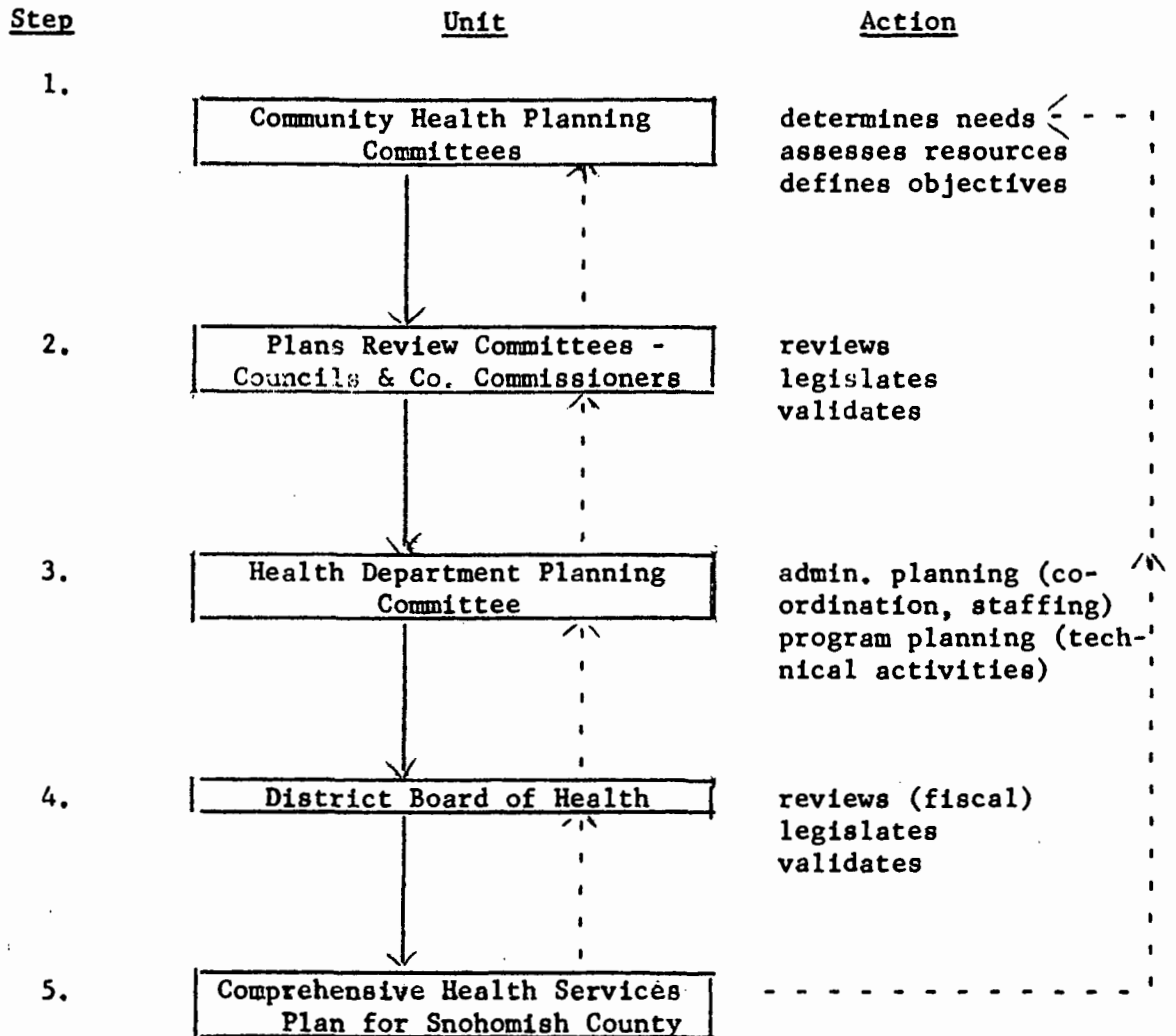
| Step | Unit | Action |
|---|---|---|
| 1. | Community Health Planning Committees | determines needs assesses resources defines objectives |
| 2. | Plans Review Committees - Councils & Co. Commissioners | reviews legislates validates |
| 3. | Health Department Planning Committee | admin. planning (coordination, staffing) program planning (technical activities) |
| 4. | District Board of Health | reviews (fiscal) legislates validates |
| 5. | Comprehensive Health Services Plan for Snohomish County | |